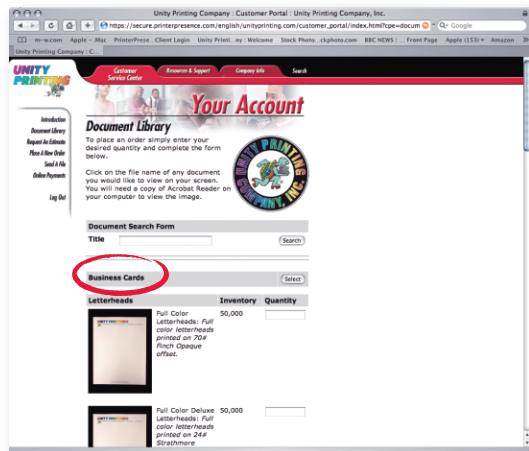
Unity Printing Company | Customer Portal | Unity Printing Company, Inc.

https://secure.printerpresence.com/english/unityprinting.com/customer_portal/index.html?cpe=docum

Google

m-w.com Apple – Mac PrinterPresse Client Login Unity Printi...ny : Welcome Stock Photo ...ckphoto.com BBC NEWS | ... Front Page Apple (153) Amazon

Unity Printing Company : C...

UNITY PRINTING

Customer Service Center

Resources & Support

Company Info

Search

Your Account

Introduction
Document Library
Request An Estimate
Place A New Order
Send A File
Online Payments

Log Out

Document Library

To place an order simply enter your desired quantity and complete the form below.

Click on the file name of any document you would like to view on your screen. You will need a copy of Acrobat Reader on your computer to view the image.

UNITY PRINTING COMPANY, INC.

Document Search Form

Title

Search

Business Cards

Select

| Letterheads | | Inventory | Quantity |
|---|---|---|---|
| | Full Color Letterheads: Full color letterheads printed on 70# Finch Opaque offset. | 50,000 | |
| | Full Color Deluxe Letterheads: Full color letterheads printed on 24# Strathmore | 50,000 | |